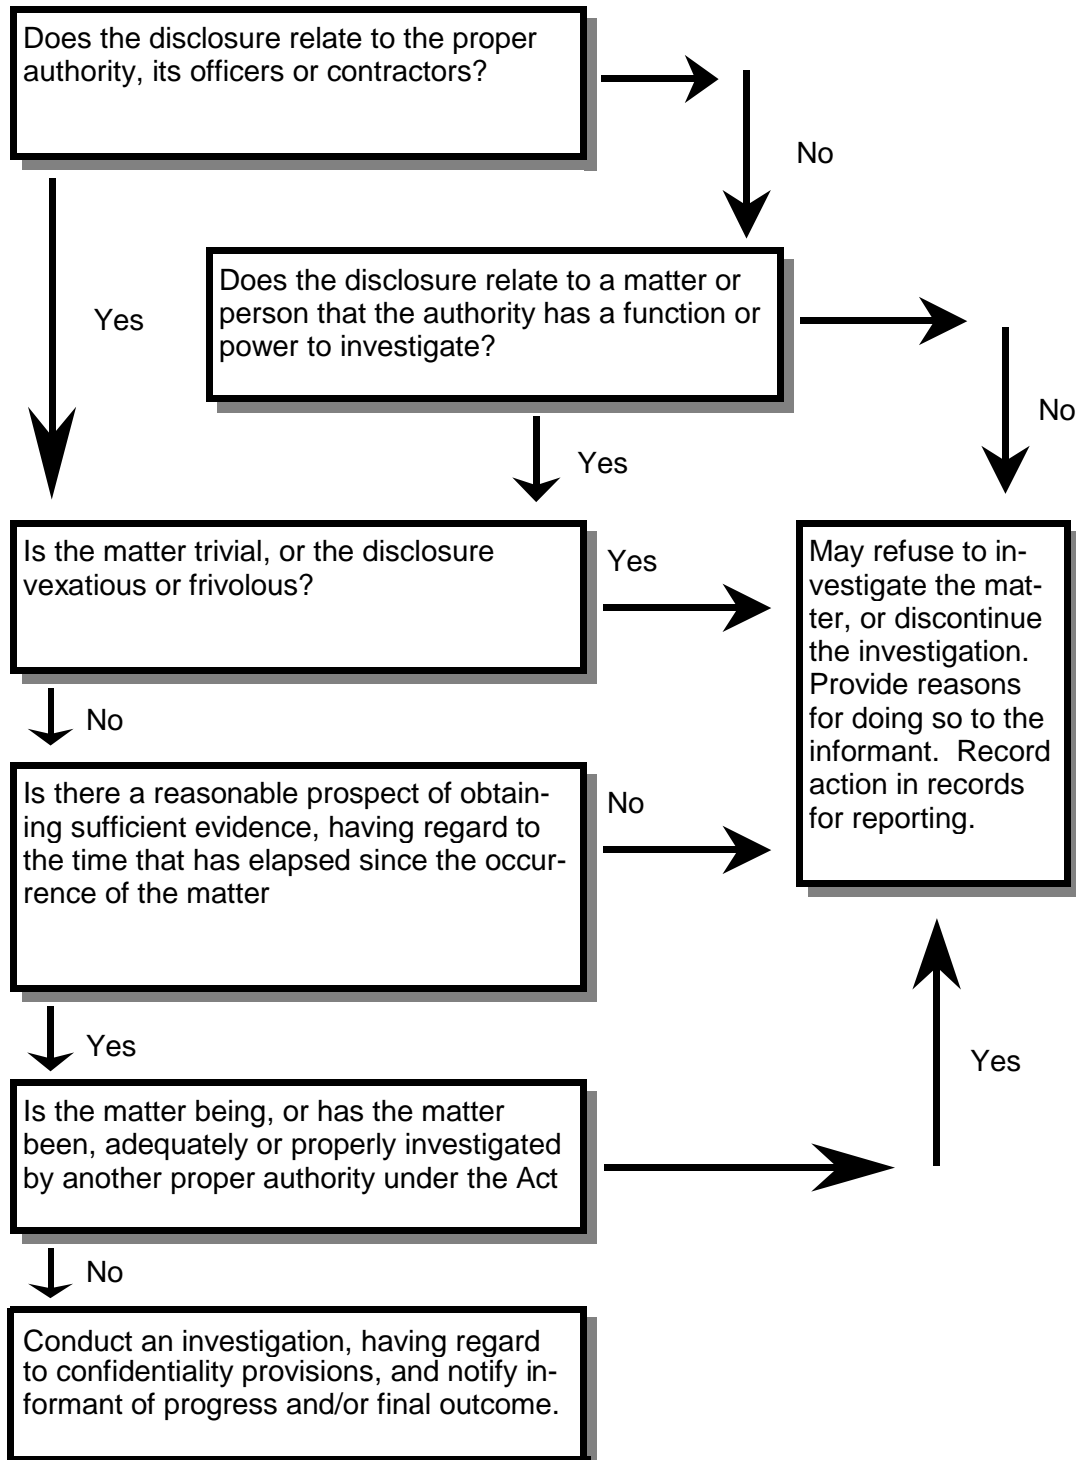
Does the disclosure relate to the proper authority, its officers or contractors?

No

Yes

Does the disclosure relate to a matter or person that the authority has a function or power to investigate?

No

Yes

Is the matter trivial, or the disclosure vexatious or frivolous?

Yes

May refuse to investigate the matter, or discontinue the investigation. Provide reasons for doing so to the informant. Record action in records for reporting.

No

Is there a reasonable prospect of obtaining sufficient evidence, having regard to the time that has elapsed since the occurrence of the matter

No

Yes

Yes

Is the matter being, or has the matter been, adequately or properly investigated by another proper authority under the Act

No

Conduct an investigation, having regard to confidentiality provisions, and notify informant of progress and/or final outcome.